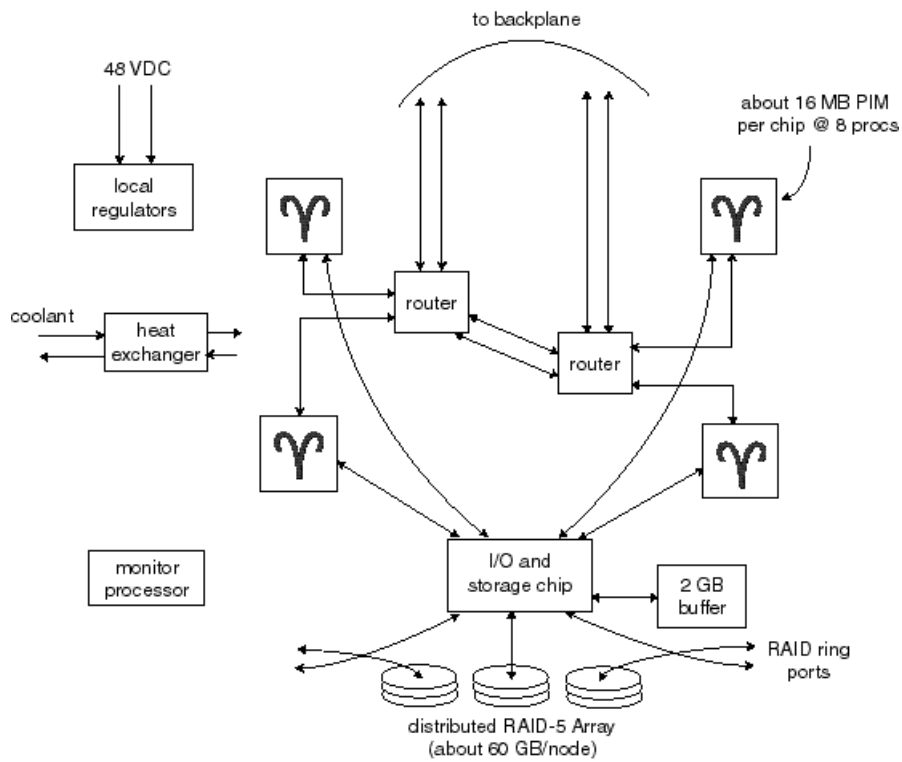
to backplane

48 VDC

local regulators

about 16 MB PIM per chip @ 8 procs

coolant

heat exchanger

router

router

monitor processor

I/O and storage chip

2 GB buffer

RAID ring ports

distributed RAID-5 Array (about 60 GB/node)